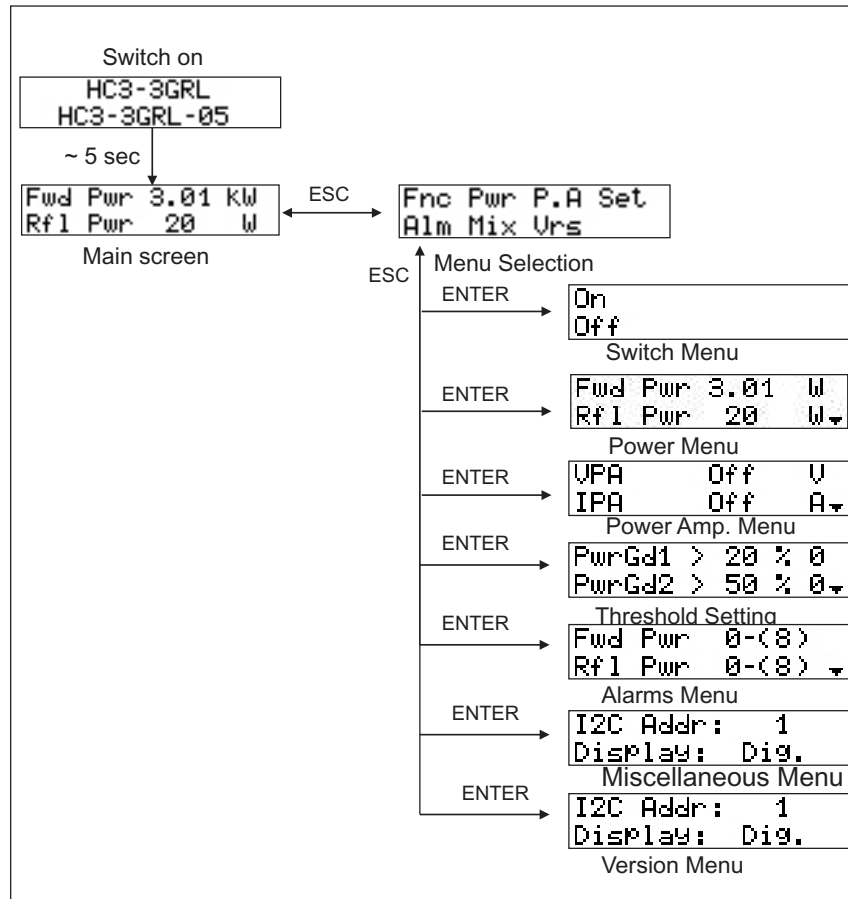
Switch on

HC3-3GRL
HC3-3GRL-05

~ 5 sec

Fwd Pwr 3.01 KW
Rfl Pwr 20 W

Main screen

ESC

Fnc Pwr P.A Set
Alm Mix Vrs

ESC

Menu Selection

ENTER

On
Off

Switch Menu

ENTER

Fwd Pwr 3.01 W
Rfl Pwr 20 W

Power Menu

ENTER

VPA Off V
IPA Off A

Power Amp. Menu

ENTER

PwrGd1 > 20 % 0
PwrGd2 > 50 % 0

Threshold Setting

ENTER

Fwd Pwr 0-(8)
Rfl Pwr 0-(8)

Alarms Menu

ENTER

I2C Addr: 1
Display: Dig.

Miscellaneous Menu

ENTER

I2C Addr: 1
Display: Dig.

Version Menu